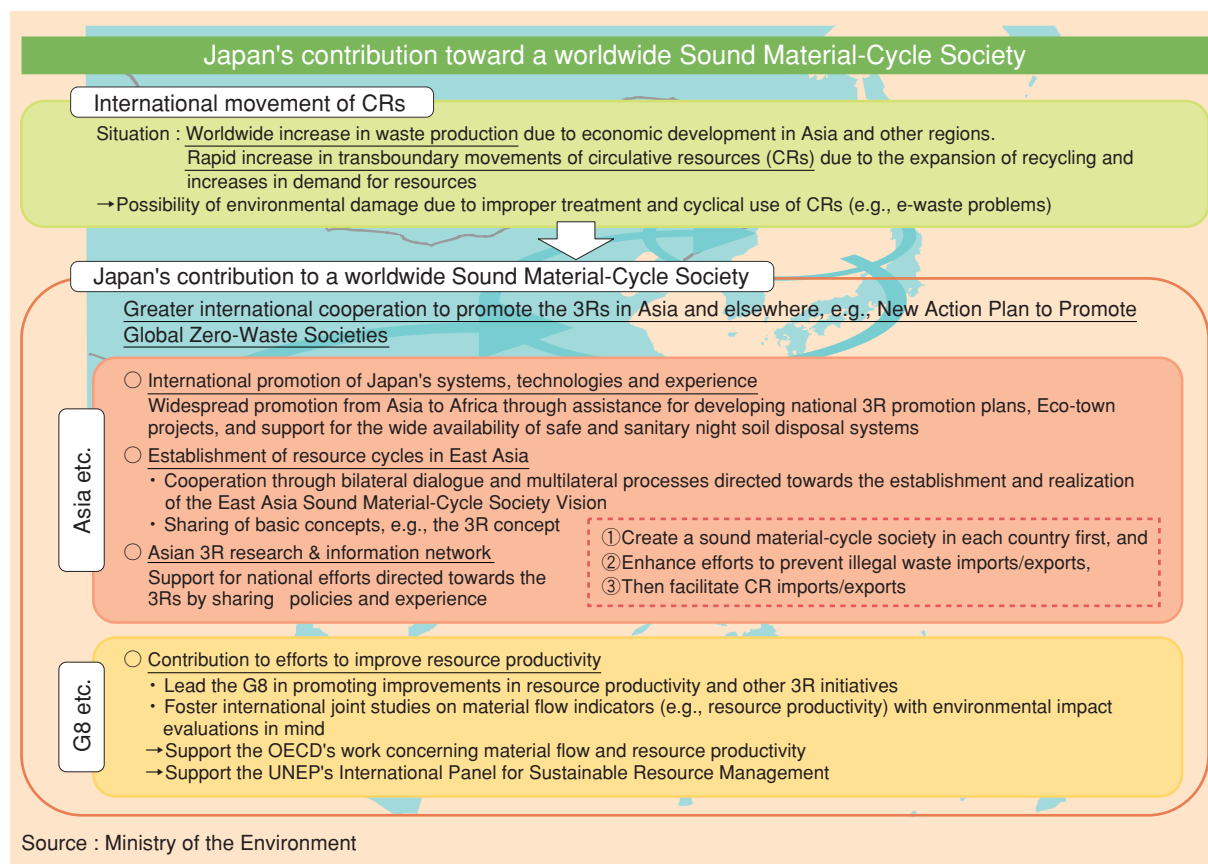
Japan's contribution toward a worldwide Sound Material-Cycle Society

International movement of CRs

Situation : Worldwide increase in waste production due to economic development in Asia and other regions.
Rapid increase in transboundary movements of circulative resources (CRs) due to the expansion of recycling and increases in demand for resources
→Possibility of environmental damage due to improper treatment and cyclical use of CRs (e.g., e-waste problems)

Japan's contribution to a worldwide Sound Material-Cycle Society

Greater international cooperation to promote the 3Rs in Asia and elsewhere, e.g., New Action Plan to Promote Global Zero-Waste Societies

Asia etc.

○ International promotion of Japan's systems, technologies and experience
Widespread promotion from Asia to Africa through assistance for developing national 3R promotion plans, Eco-town projects, and support for the wide availability of safe and sanitary night soil disposal systems
○ Establishment of resource cycles in East Asia
・ Cooperation through bilateral dialogue and multilateral processes directed towards the establishment and realization of the East Asia Sound Material-Cycle Society Vision
・ Sharing of basic concepts, e.g., the 3R concept
○ Asian 3R research & information network
Support for national efforts directed towards the 3Rs by sharing policies and experience

①Create a sound material-cycle society in each country first, and
②Enhance efforts to prevent illegal waste imports/exports,
③Then facilitate CR imports/exports

G8 etc.

○ Contribution to efforts to improve resource productivity
・ Lead the G8 in promoting improvements in resource productivity and other 3R initiatives
・ Foster international joint studies on material flow indicators (e.g., resource productivity) with environmental impact evaluations in mind
→Support the OECD's work concerning material flow and resource productivity
→Support the UNEP's International Panel for Sustainable Resource Management

Source : Ministry of the Environment